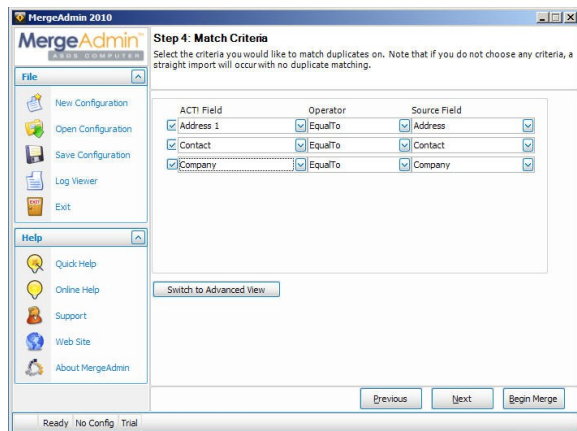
MergeAdmin 2010

MergeAdmin
ABOS COMPUTER

File

New Configuration

Open Configuration

Save Configuration

Log Viewer

Exit

Help

Quick Help

Online Help

Support

Web Site

About MergeAdmin

Step 4: Match Criteria

Select the criteria you would like to match duplicates on. Note that if you do not choose any criteria, a straight import will occur with no duplicate matching.

| ACT! Field | Operator | Source Field |
|---|---|---|
| Address 1 | EqualTo | Address |
| Contact | EqualTo | Contact |
| Company | EqualTo | Company |

Switch to Advanced View

Previous Next Begin Merge

Ready No Config Trial